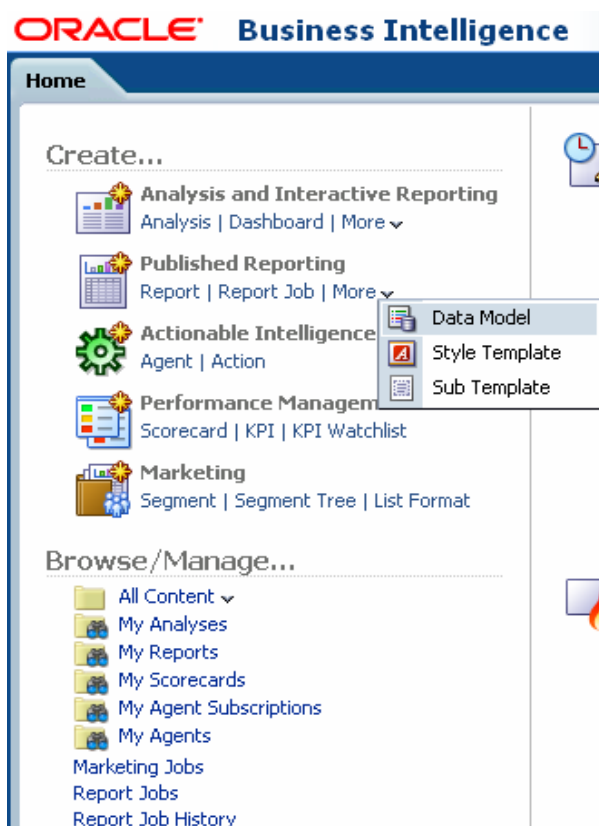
ORACLE® Business Intelligence

Home

Create...

Analysis and Interactive Reporting
Analysis | Dashboard | More

Published Reporting
Report | Report Job | More

Data Model
Style Template
Sub Template

Actionable Intelligence
Agent | Action

Performance Managem
Scorecard | KPI | KPI Watchlist

Marketing
Segment | Segment Tree | List Format

Browse/Manage...

All Content
My Analyses
My Reports
My Scorecards
My Agent Subscriptions
My Agents
Marketing Jobs
Report Jobs
Report Job History